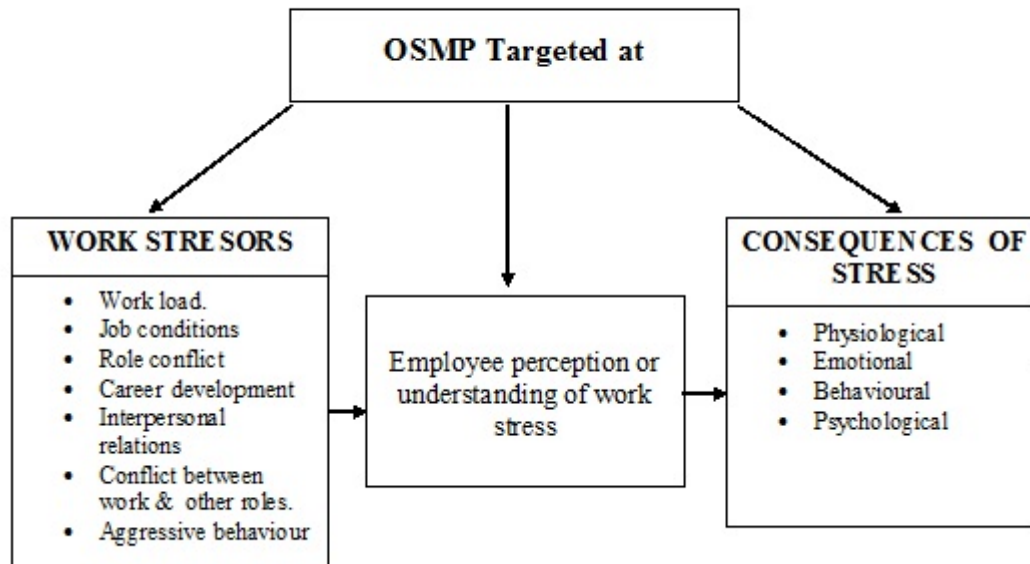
OSMP Targeted at

WORK STRESORS

- Work load.
- Job conditions
- Role conflict
- Career development
- Interpersonal relations
- Conflict between work & other roles.
- Aggressive behaviour

Employee perception or understanding of work stress

CONSEQUENCES OF STRESS

- Physiological
- Emotional
- Behavioural
- Psychological